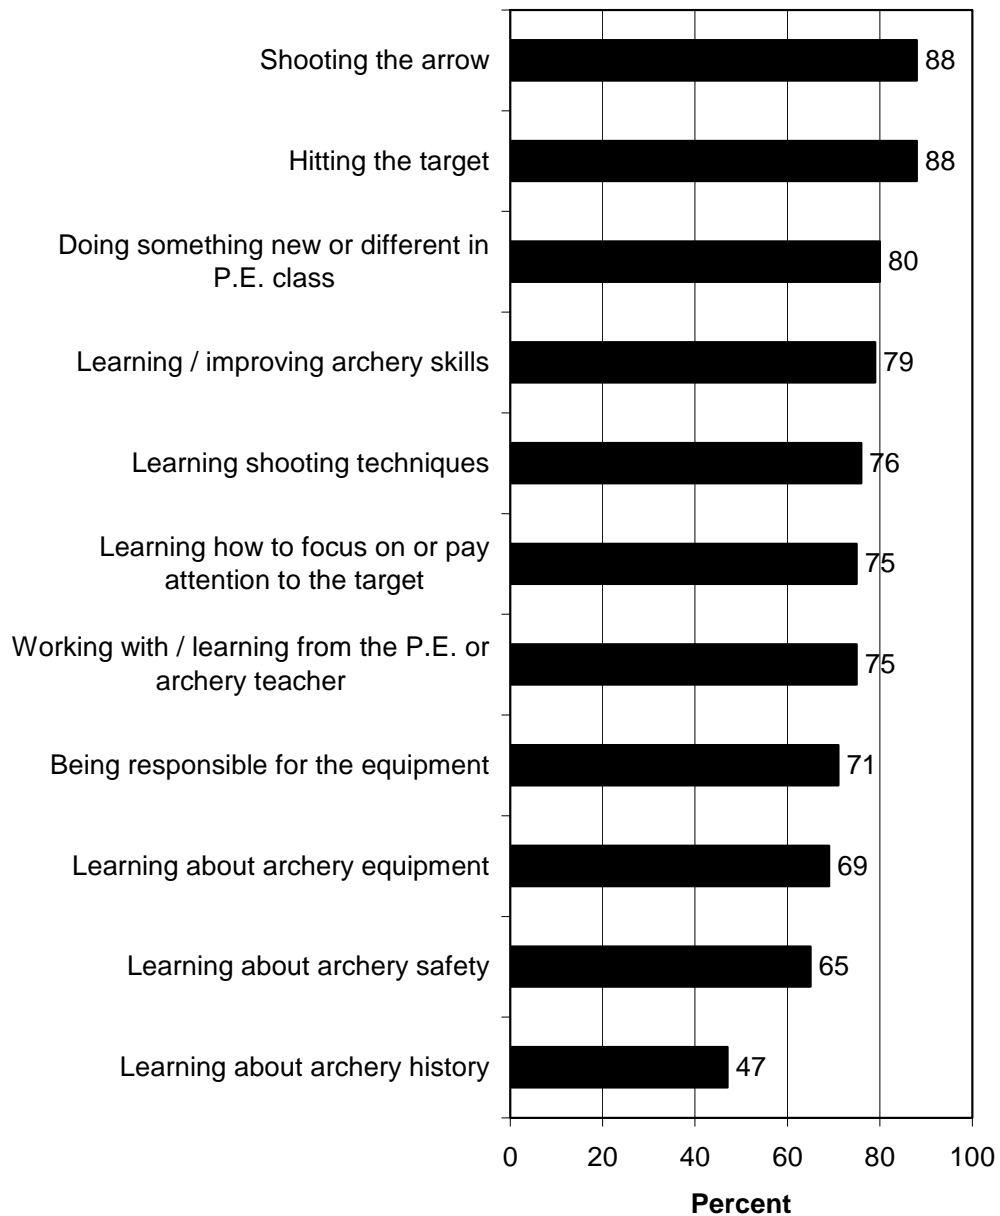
Shooting the arrow 88

Hitting the target 88

Doing something new or different in P.E. class 80

Learning / improving archery skills 79

Learning shooting techniques 76

Learning how to focus on or pay attention to the target 75

Working with / learning from the P.E. or archery teacher 75

Being responsible for the equipment 71

Learning about archery equipment 69

Learning about archery safety 65

Learning about archery history 47

0 20 40 60 80 100

Percent